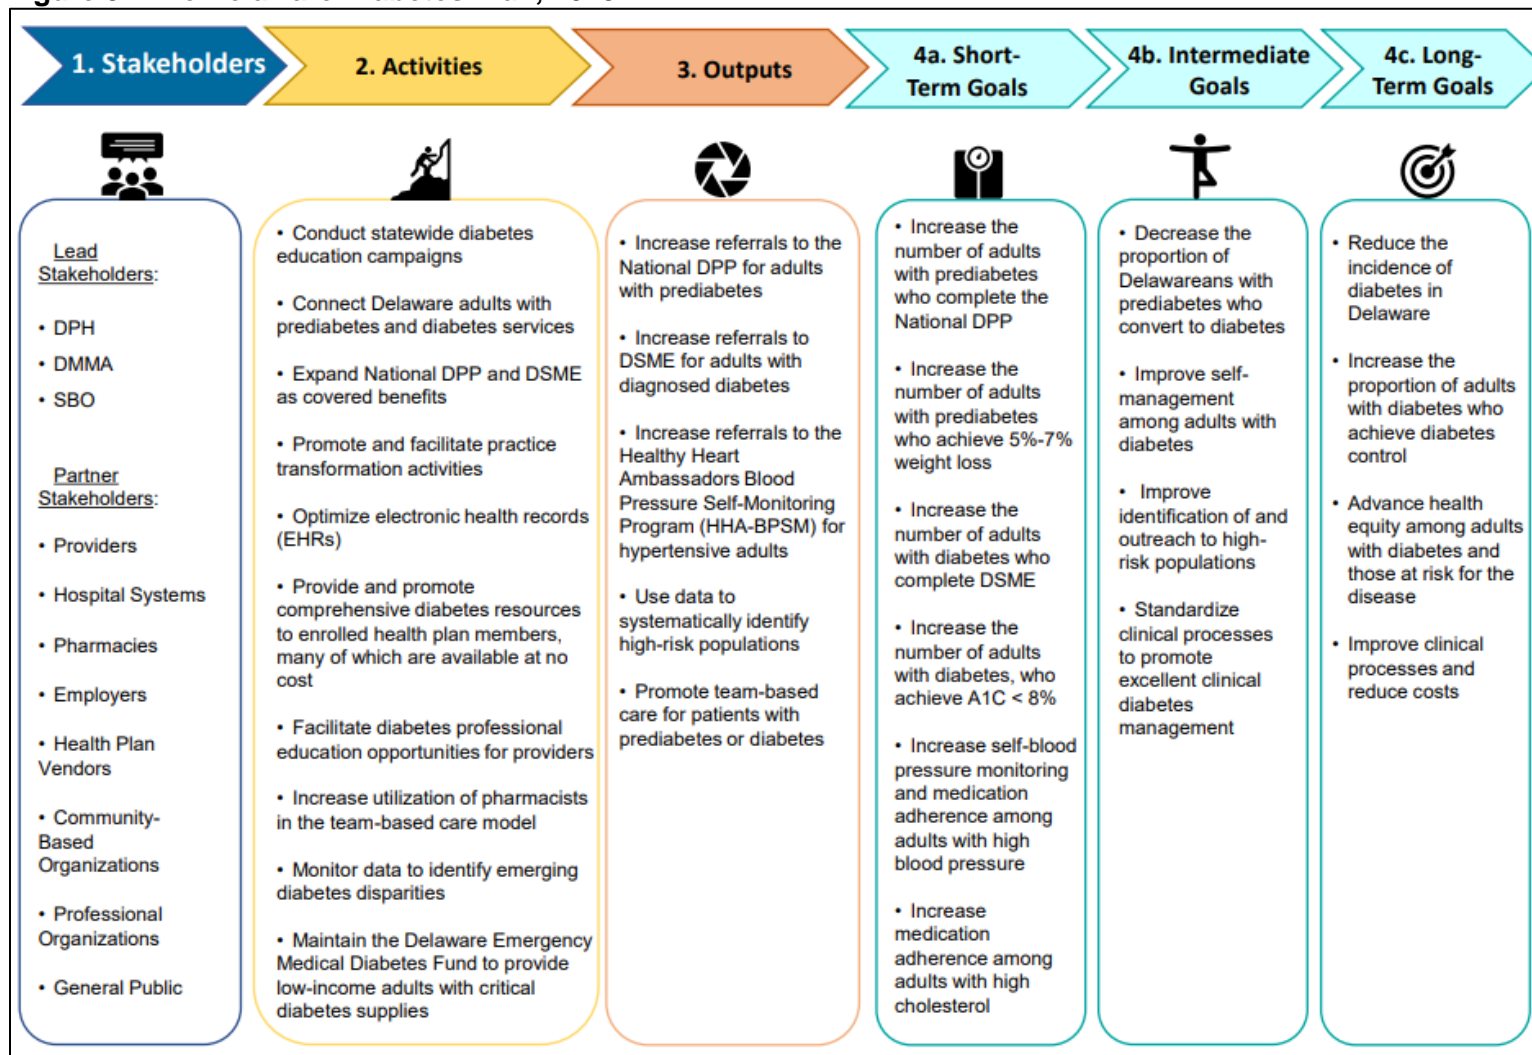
1. Stakeholders

2. Activities

3. Outputs

4a. Short-Term Goals

4b. Intermediate Goals

4c. Long-Term Goals

Lead Stakeholders:

• DPH
• DMMA
• SBO

Partner Stakeholders:

• Providers
• Hospital Systems
• Pharmacies
• Employers
• Health Plan Vendors
• Community-Based Organizations
• Professional Organizations
• General Public

• Conduct statewide diabetes education campaigns

• Connect Delaware adults with prediabetes and diabetes services

• Expand National DPP and DSME as covered benefits

• Promote and facilitate practice transformation activities

• Optimize electronic health records (EHRs)

• Provide and promote comprehensive diabetes resources to enrolled health plan members, many of which are available at no cost

• Facilitate diabetes professional education opportunities for providers

• Increase utilization of pharmacists in the team-based care model

• Monitor data to identify emerging diabetes disparities

• Maintain the Delaware Emergency Medical Diabetes Fund to provide low-income adults with critical diabetes supplies

• Increase referrals to the National DPP for adults with prediabetes

• Increase referrals to DSME for adults with diagnosed diabetes

• Increase referrals to the Healthy Heart Ambassadors Blood Pressure Self-Monitoring Program (HHA-BPSM) for hypertensive adults

• Use data to systematically identify high-risk populations

• Promote team-based care for patients with prediabetes or diabetes

• Increase the number of adults with prediabetes who complete the National DPP

• Increase the number of adults with prediabetes who achieve 5%-7% weight loss

• Increase the number of adults with diabetes who complete DSME

• Increase the number of adults with diabetes, who achieve A1C < 8%

• Increase self-blood pressure monitoring and medication adherence among adults with high blood pressure

• Increase medication adherence among adults with high cholesterol

• Decrease the proportion of Delawareans with prediabetes who convert to diabetes

• Improve self-management among adults with diabetes

• Improve identification of and outreach to high-risk populations

• Standardize clinical processes to promote excellent clinical diabetes management

• Reduce the incidence of diabetes in Delaware

• Increase the proportion of adults with diabetes who achieve diabetes control

• Advance health equity among adults with diabetes and those at risk for the disease

• Improve clinical processes and reduce costs